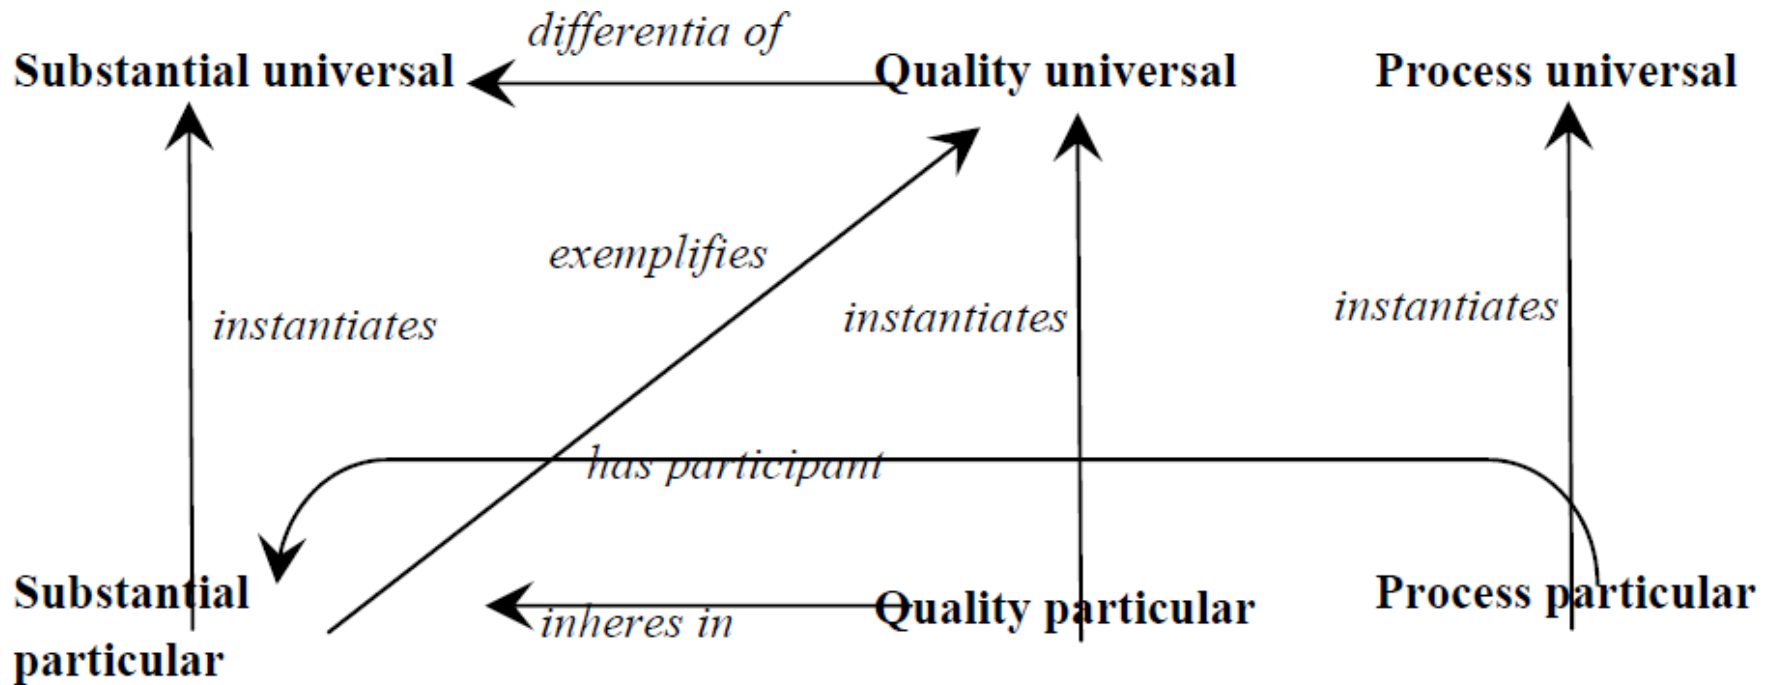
differentia of

Substantial universal

Quality universal

Process universal

exemplifies

instantiates

instantiates

instantiates

has participant

Substantial particular

inheres in

Quality particular

Process particular